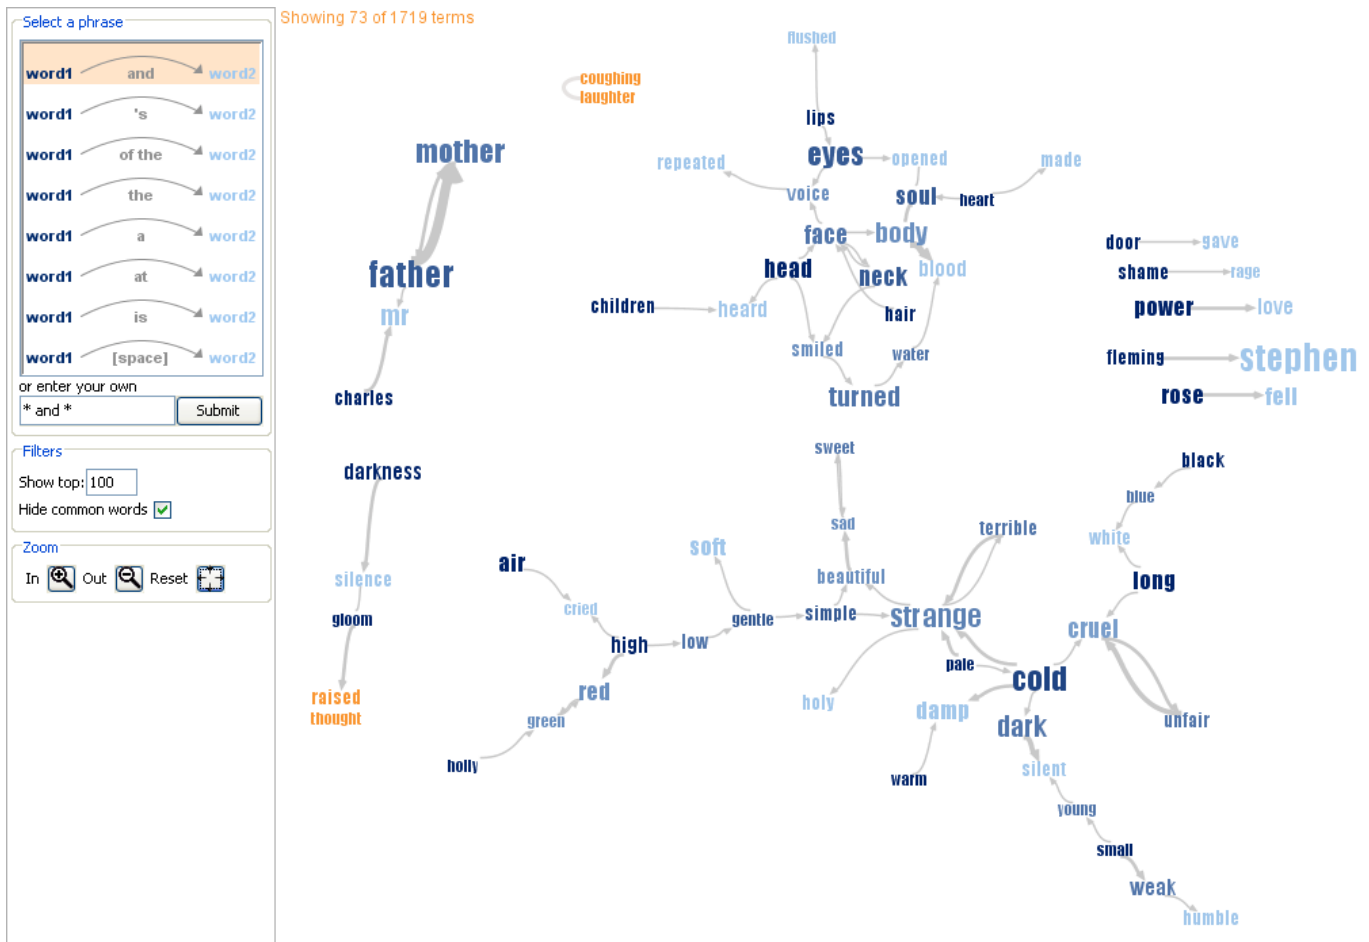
Select a phrase

word1 and word2
word1 's word2
word1 of the word2
word1 the word2
word1 a word2
word1 at word2
word1 is word2
word1 [space] word2

or enter your own
* and *
Submit

Filters
Show top: 100
Hide common words

Zoom
In Out Reset

Showing 73 of 1719 terms

coughing
laughter
mother
father
mr
charles
flushed
lips
repeated
eyes
opened
made
voice
soul
heart
face
body
head
neck
blood
children
heard
hair
smiled
water
turned
door
gave
shame
rage
power
love
fleming
stephen
rose
fell
darkness
silence
gloom
raised
thought
sweet
sad
black
blue
terrible
white
long
soft
beautiful
air
cried
gentle
simple
strange
cruel
high
low
pale
cold
red
holy
damp
dark
unfair
green
holly
warm
silent
young
small
weak
humble